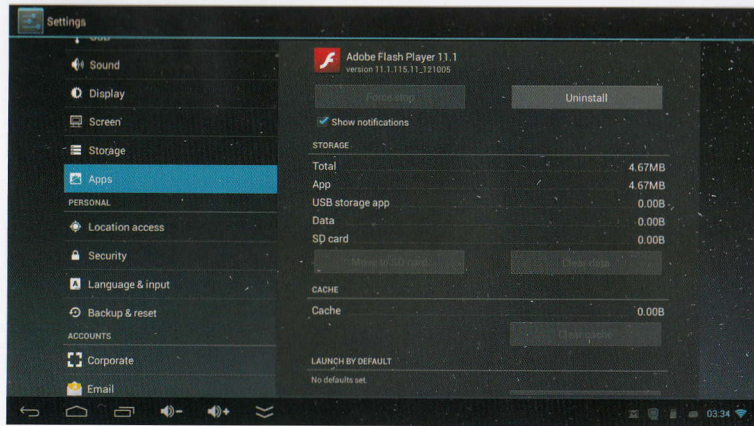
Settings

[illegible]

Sound

Display

Screen

Storage

Apps

PERSONAL

Location access

Security

Language & input

Backup & reset

ACCOUNTS

Corporate

Email

Adobe Flash Player 11.1
version 11.1.115.11_121005

Force stop

Uninstall

Show notifications

STORAGE

| | |
|---|---|
| Total | 4.67MB |
| App | 4.67MB |
| USB storage app | 0.00B |
| Data | 0.00B |
| SD card | 0.00B |

Move to SD card

Clear data

CACHE

| | |
|---|---|
| Cache | 0.00B |

Clear cache

LAUNCH BY DEFAULT

No defaults set.

03:34